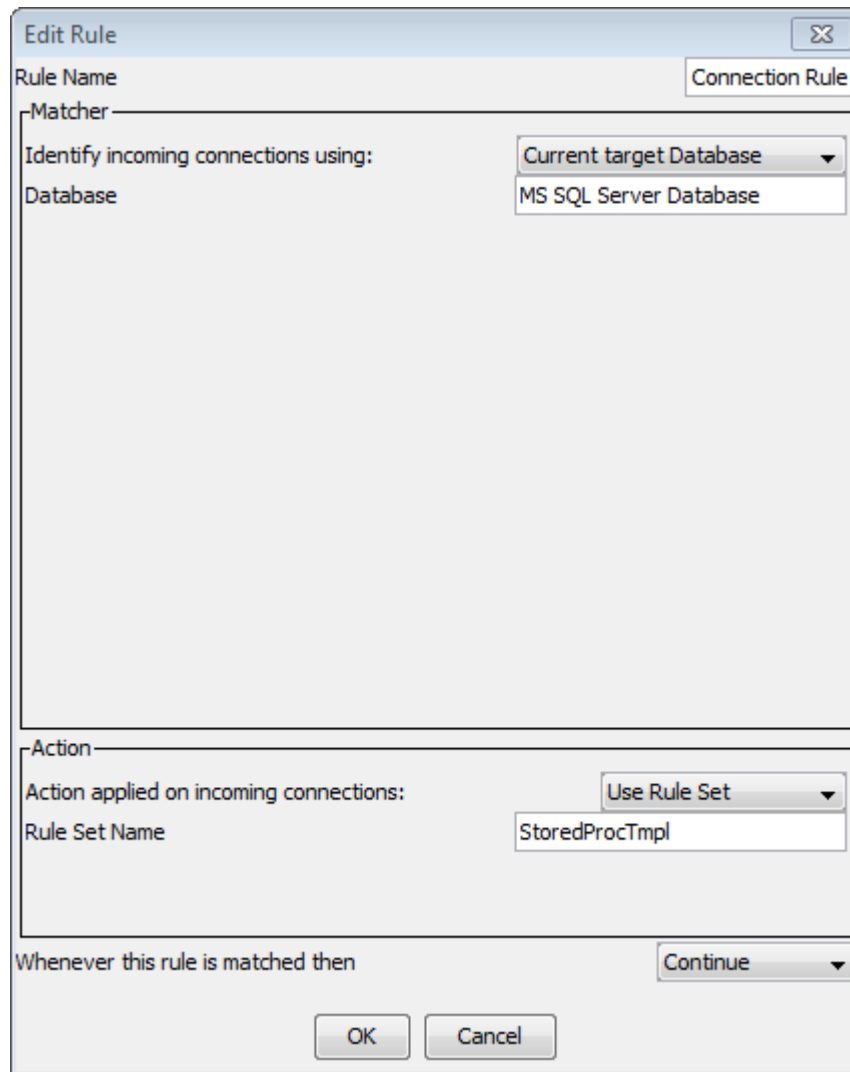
Edit Rule

Rule Name
Connection Rule

Matcher

Identify incoming connections using:
Current target Database

Database
MS SQL Server Database

Action

Action applied on incoming connections:
Use Rule Set

Rule Set Name
StoredProcTmpl

Whenever this rule is matched then
Continue

OK
Cancel